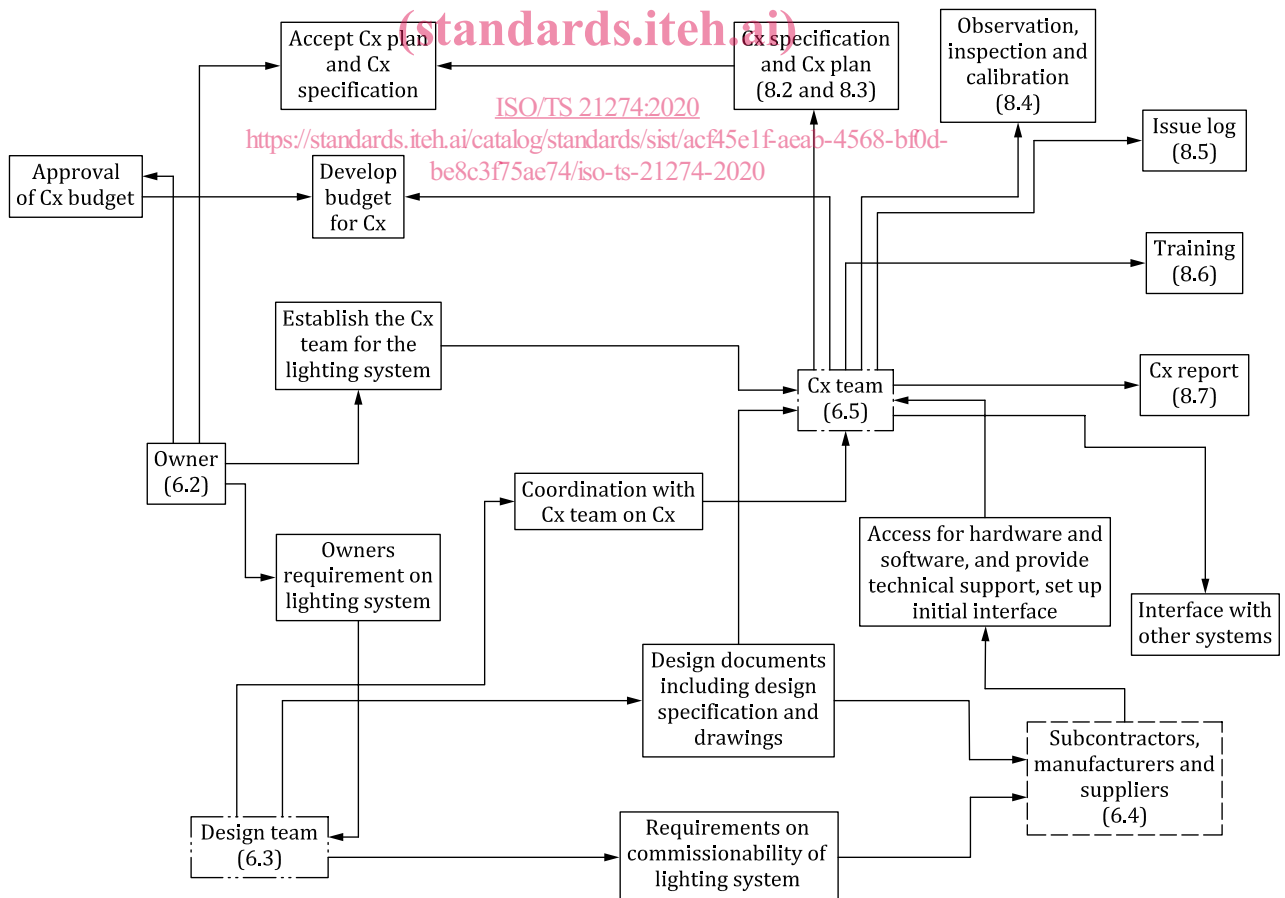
(standards.iteh.ai)

Accept Cx plan and Cx specification

Cx specification and Cx plan (8.2 and 8.3)

Observation, inspection and calibration (8.4)

ISO/TS 21274:2020
https://standards.iteh.ai/catalog/standards/sist/acf45e1f-aeab-4568-bf0d-be8c3f75ae74/iso-ts-21274-2020

Issue log (8.5)

Approval of Cx budget

Develop budget for Cx

Training (8.6)

Establish the Cx team for the lighting system

Cx team (6.5)

Cx report (8.7)

Owner (6.2)

Coordination with Cx team on Cx

Access for hardware and software, and provide technical support, set up initial interface

Owners requirement on lighting system

Interface with other systems

Design documents including design specification and drawings

Subcontractors, manufacturers and suppliers (6.4)

Design team (6.3)

Requirements on commissionability of lighting system